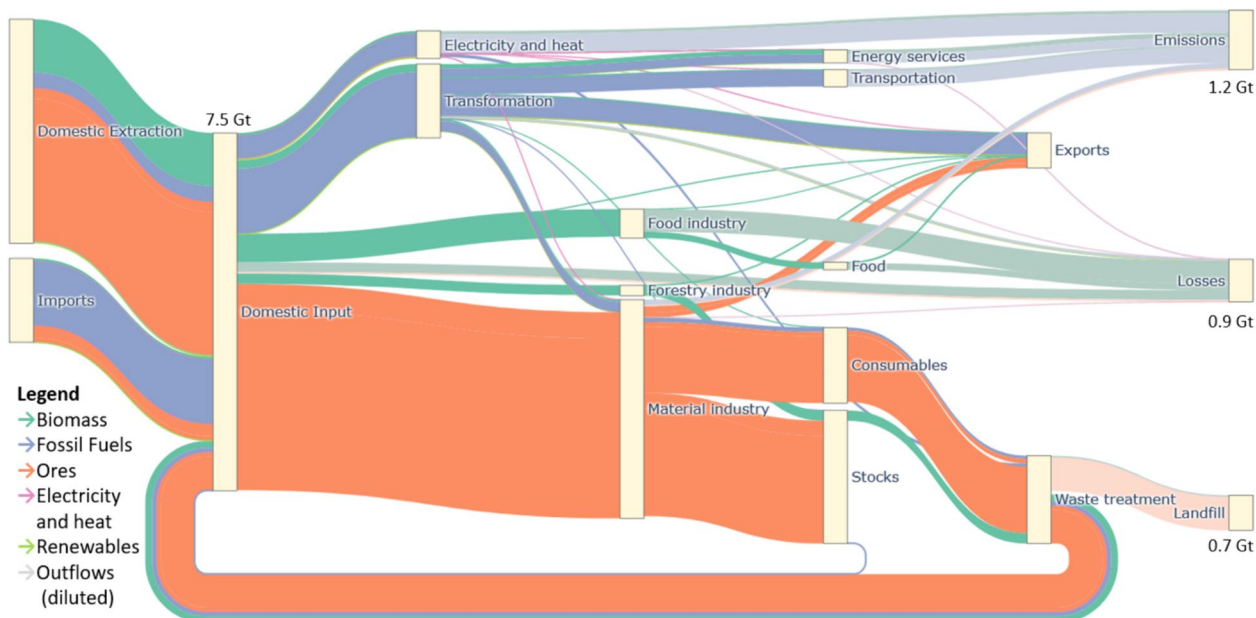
Domestic Extraction

Imports

7.5 Gt

Domestic Input

Electricity and heat

Transformation

Energy services

Transportation

Emissions

1.2 Gt

Exports

Food industry

Food

Forestry industry

Losses

0.9 Gt

Material industry

Consumables

Stocks

Waste treatment

Landfill

0.7 Gt

Legend
→Biomass
→Fossil Fuels
→Ores
→Electricity and heat
→Renewables
→Outflows (diluted)